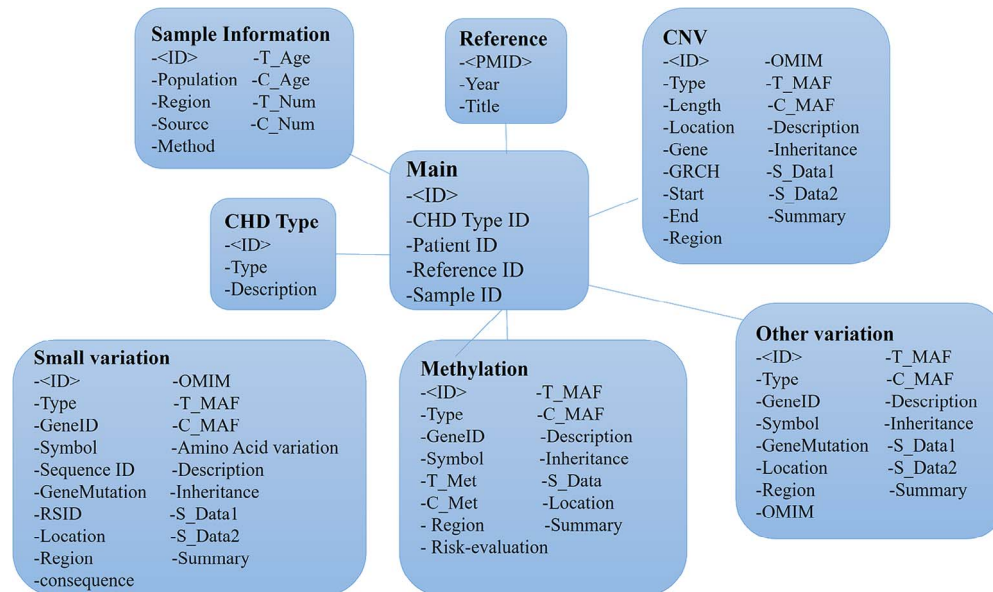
Sample Information
-<ID>
-Population
-Region
-Source
-Method
-T_Age
-C_Age
-T_Num
-C_Num

Reference
-<PMID>
-Year
-Title

CNV
-<ID>
-Type
-Length
-Location
-Gene
-GRCH
-Start
-End
-Region
-OMIM
-T_MAF
-C_MAF
-Description
-Inheritance
-S_Data1
-S_Data2
-Summary

CHD Type
-<ID>
-Type
-Description

Main
-<ID>
-CHD Type ID
-Patient ID
-Reference ID
-Sample ID

Other variation
-<ID>
-Type
-GeneID
-Symbol
-GeneMutation
-Location
-Region
-OMIM
-T_MAF
-C_MAF
-Description
-Inheritance
-S_Data1
-S_Data2
-Summary

Small variation
-<ID>
-Type
-GeneID
-Symbol
-Sequence ID
-GeneMutation
-RSID
-Location
-Region
-consequence
-OMIM
-T_MAF
-C_MAF
-Amino Acid variation
-Description
-Inheritance
-S_Data1
-S_Data2
-Summary

Methylation
-<ID>
-Type
-GeneID
-Symbol
-T_Met
-C_Met
- Region
- Risk-evaluation
-T_MAF
-C_MAF
-Description
-Inheritance
-S_Data
-Location
-Summary